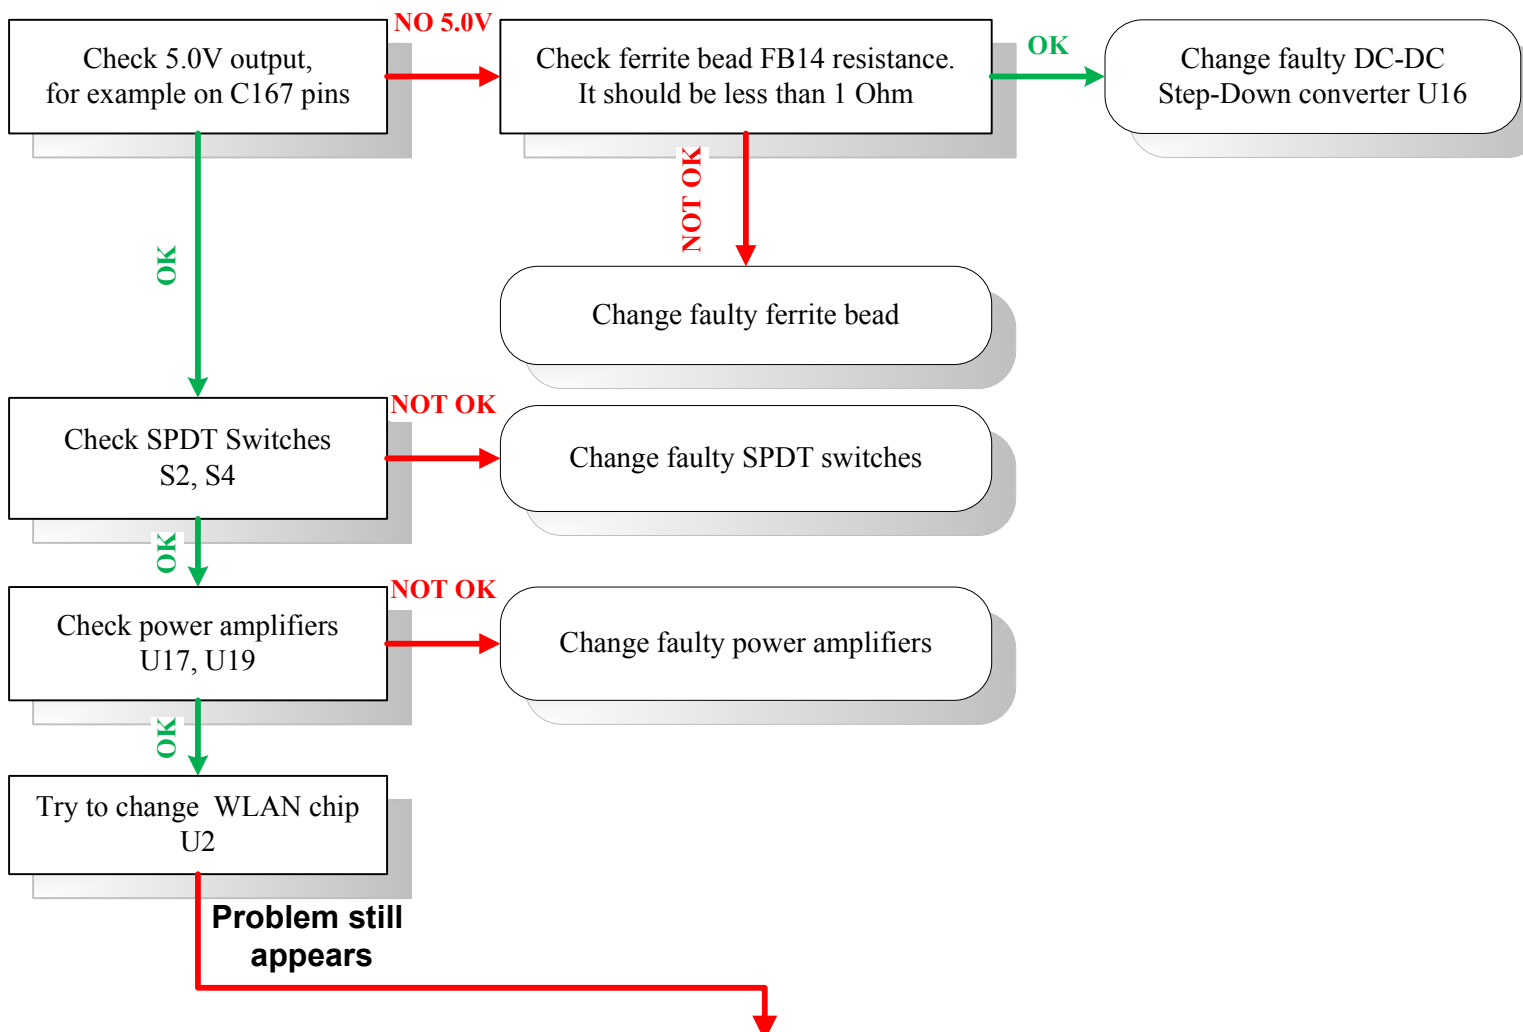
Check 5.0V output, for example on C167 pins

NO 5.0V

Check ferrite bead FB14 resistance. It should be less than 1 Ohm

OK

Change faulty DC-DC Step-Down converter U16

NOT OK

Change faulty ferrite bead

OK

NOT OK

Check SPDT Switches S2, S4

Change faulty SPDT switches

OK

NOT OK

Check power amplifiers U17, U19

Change faulty power amplifiers

OK

Try to change WLAN chip U2

Problem still appears